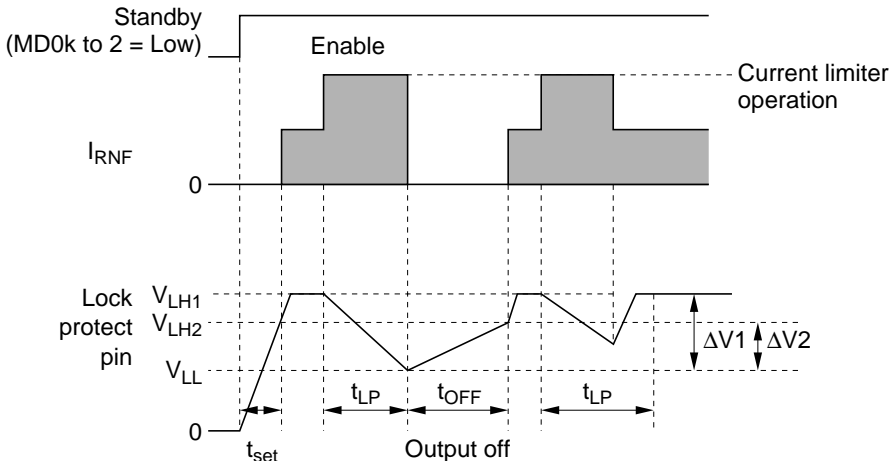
Standby
(MD0k to 2 = Low)

Enable

Current limiter operation

$I_{RNF}$

0

Lock protect pin

$V_{LH1}$

$V_{LH2}$

$V_{LL}$

0

$\Delta V1$

$\Delta V2$

$t_{set}$

$t_{LP}$

$t_{OFF}$

$t_{LP}$

Output off